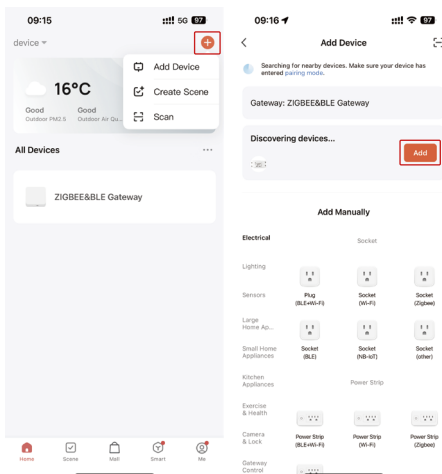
09:15
5G 97
device
16°C
Good
Outdoor PM2.5
Good
Outdoor Air Qu...
Add Device
Create Scene
Scan
All Devices
...
ZIGBEE&BLE Gateway
Home
Scene
Mall
Smart
Me

09:16
97
Add Device
Searching for nearby devices. Make sure your device has entered pairing mode.
Gateway: ZIGBEE&BLE Gateway
Discovering devices...
Add
Add Manually
Electrical
Lighting
Sensors
Large Home Ap...
Small Home Appliances
Kitchen Appliances
Exercise & Health
Camera & Lock
Gateway Control
Socket
Plug (BLE+Wi-Fi)
Socket (Wi-Fi)
Socket (Zigbee)
Socket (BLE)
Socket (NB-IoT)
Socket (other)
Power Strip
Power Strip (BLE+Wi-Fi)
Power Strip (Wi-Fi)
Power Strip (Zigbee)